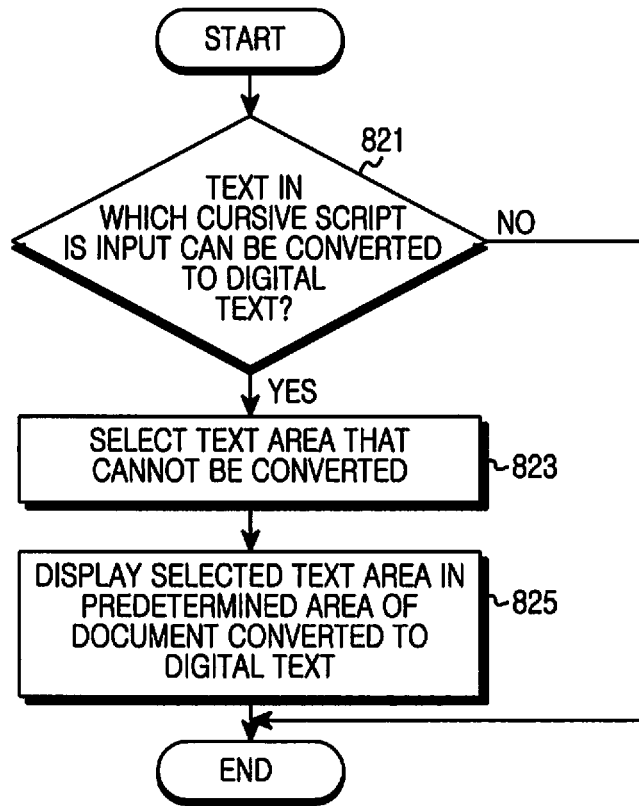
START

821

TEXT IN WHICH CURSIVE SCRIPT IS INPUT CAN BE CONVERTED TO DIGITAL TEXT?

NO

YES

SELECT TEXT AREA THAT CANNOT BE CONVERTED

823

DISPLAY SELECTED TEXT AREA IN PREDETERMINED AREA OF DOCUMENT CONVERTED TO DIGITAL TEXT

825

END